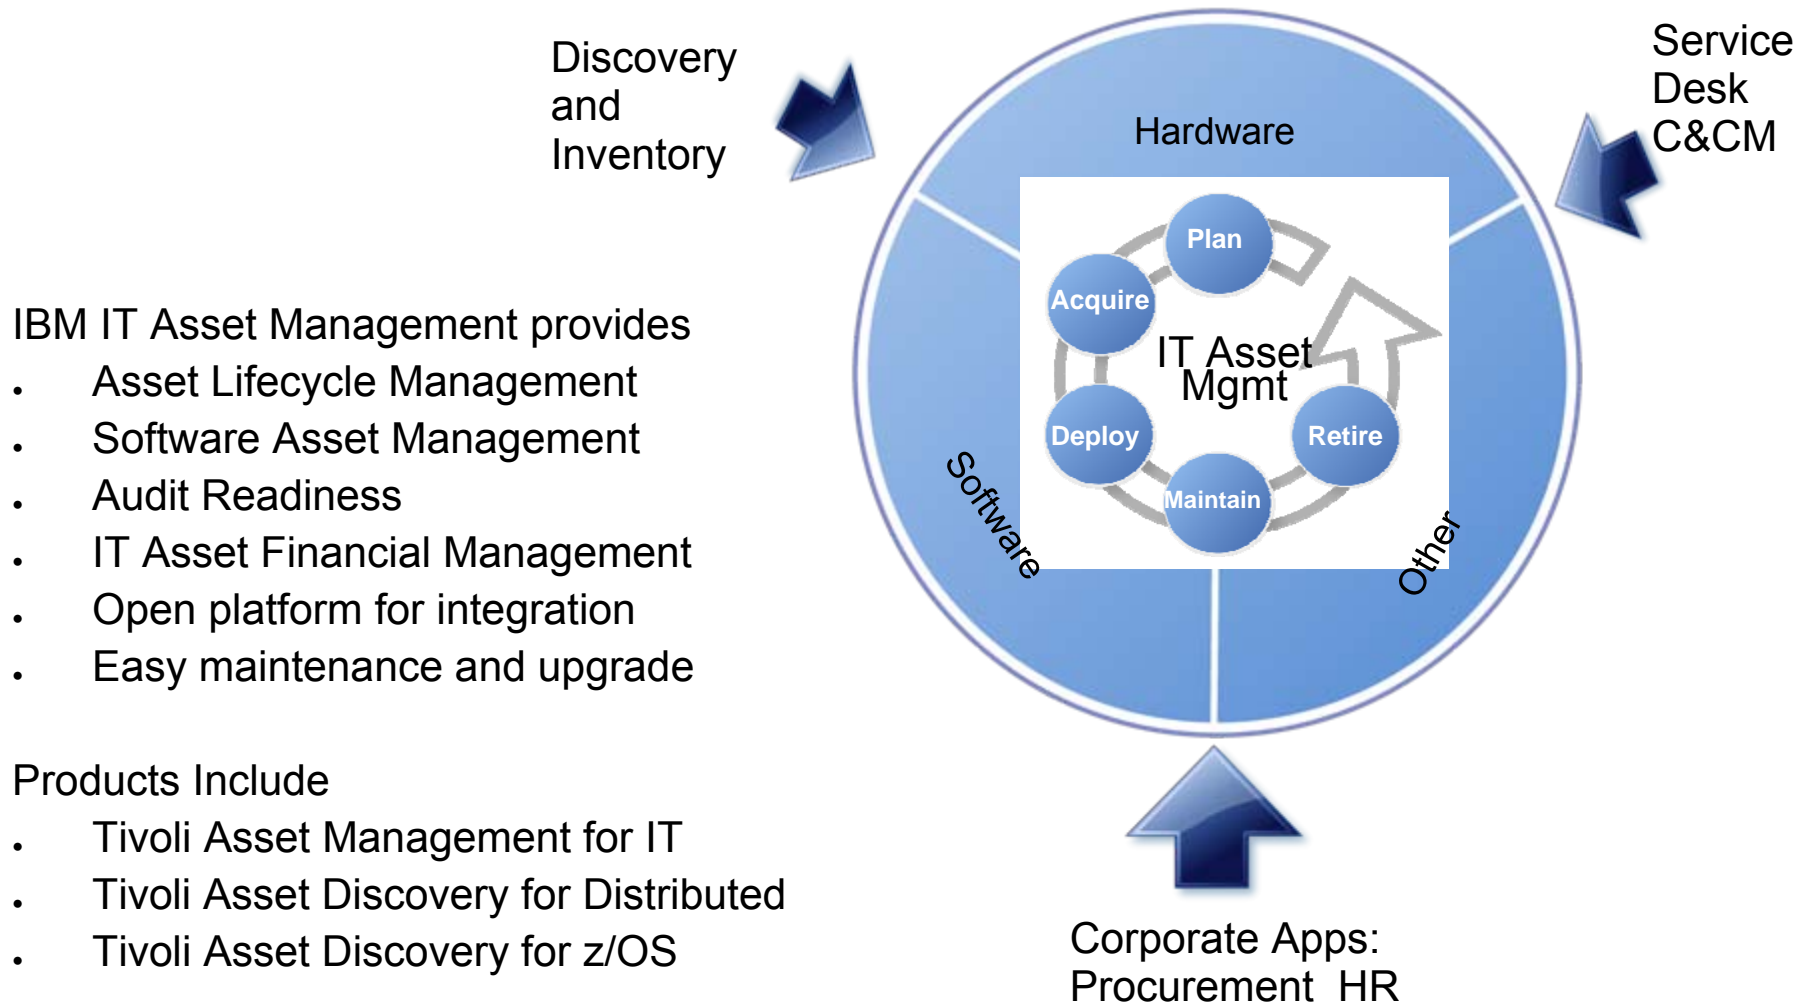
Discovery and Inventory

Hardware

Service Desk C&CM

Plan

Acquire

IT Asset Mgmt

Deploy

Retire

Maintain

Software

Other

IBM IT Asset Management provides
- Asset Lifecycle Management
- Software Asset Management
- Audit Readiness
- IT Asset Financial Management
- Open platform for integration
- Easy maintenance and upgrade

Products Include
- Tivoli Asset Management for IT
- Tivoli Asset Discovery for Distributed
- Tivoli Asset Discovery for z/OS

Corporate Apps: Procurement HR